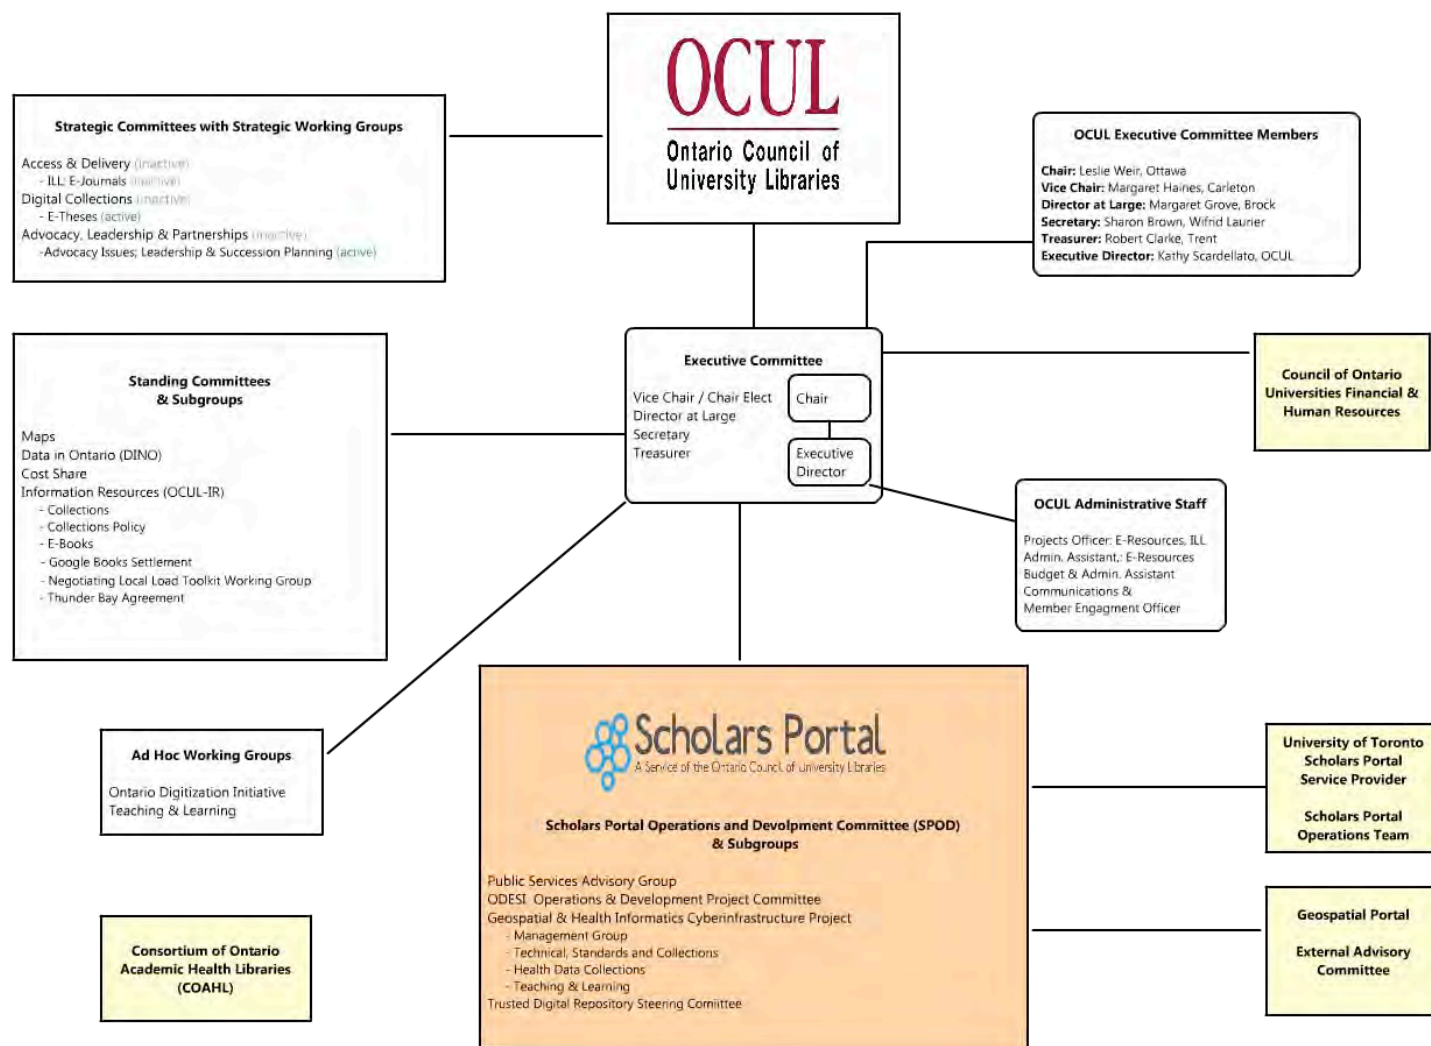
OCUL
Ontario Council of University Libraries

Strategic Committees with Strategic Working Groups

Access & Delivery (inactive)
- ILL: E-Journals (inactive)
Digital Collections (inactive)
- E-Theses (active)
Advocacy, Leadership & Partnerships (inactive)
-Advocacy Issues; Leadership & Succession Planning (active)

OCUL Executive Committee Members

Chair: Leslie Weir, Ottawa
Vice Chair: Margaret Haines, Carleton
Director at Large: Margaret Grove, Brock
Secretary: Sharon Brown, Wifrid Laurier
Treasurer: Robert Clarke, Trent
Executive Director: Kathy Scardellato, OCUL

Standing Committees & Subgroups

Maps
Data in Ontario (DINO)
Cost Share
Information Resources (OCUL-IR)
- Collections
- Collections Policy
- E-Books
- Google Books Settlement
- Negotiating Local Load Toolkit Working Group
- Thunder Bay Agreement

Executive Committee
Vice Chair / Chair Elect
Director at Large
Secretary
Treasurer
Chair
Executive Director

Council of Ontario Universities Financial & Human Resources

OCUL Administrative Staff

Projects Officer: E-Resources, ILL
Admin. Assistant,: E-Resources
Budget & Admin. Assistant
Communications & Member Engagment Officer

Ad Hoc Working Groups

Ontario Digitization Initiative
Teaching & Learning

Scholars Portal
A Service of the Ontario Council of University Libraries

Scholars Portal Operations and Devlopment Committee (SPOD) & Subgroups

Public Services Advisory Group
ODESI Operations & Development Project Committee
Geospatial & Health Informatics Cyberinfrastructure Project
- Management Group
- Technical, Standards and Collections
- Health Data Collections
- Teaching & Learning
Trusted Digital Repository Steering Comittee

University of Toronto Scholars Portal Service Provider

Scholars Portal Operations Team

Consortium of Ontario Academic Health Libraries (COAHL)

Geospatial Portal

External Advisory Committee